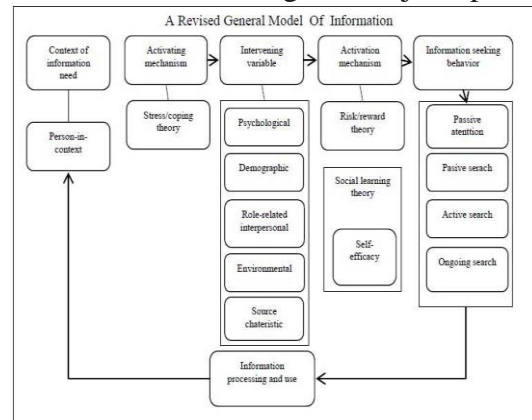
A Revised General Model Of Information

Context of information need

Person-in-context

Activating mechanism

Stress/coping theory

Intervening variable

Psychological

Demographic

Role-related interpersonal

Environmental

Source chateristic

Activation mechanism

Risk/reward theory

Social learning theory

Self-efficacy

Information seeking behavior

Passive atenttion

Pasive search

Active search

Ongoing search

Information processing and use